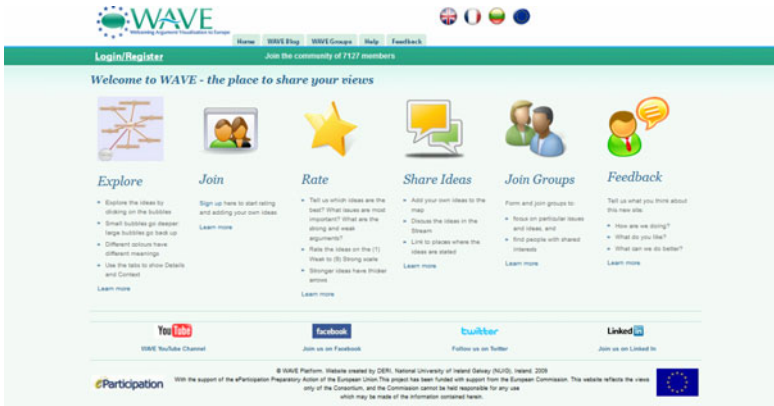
WAVE
Welcoming Argument Visualisation to Europe

Home | WAVE Blog | WAVE Groups | Help | Feedback

Login/Register

Join the community of 7127 members

Welcome to WAVE - the place to share your views

Explore

- Explore the ideas by clicking on the bubbles
- Small bubbles go deeper large bubbles go back up
- Different colours have different meanings
- Use the tabs to show Details and Context

Learn more

Join

Sign up here to start rating and adding your own ideas

Learn more

Rate

- Tell us which ideas are the best? What issues are most important? What are the strong and weak arguments?
- Rate the ideas on the (1) Weak to (5) Strong scale
- Stronger ideas have thicker arrows

Learn more

Share Ideas

- Add your own ideas to the map
- Discuss the ideas in the Stream
- Link to places where the ideas are stated

Learn more

Join Groups

Form and join groups to:

- focus on particular issues and ideas, and
- find people with shared interests

Learn more

Feedback

Tell us what you think about this new site.

- How are we doing?
- What do you like?
- What can we do better?

Learn more

YouTube
WAVE YouTube Channel

facebook
Join us on Facebook

twitter
Follow us on Twitter

LinkedIn
Join us on Linked In

eParticipation

© WAVE Platform. Website created by DERI, National University of Ireland Galway (NUIG), Ireland. 2009
With the support of the eParticipation Preparatory Action of the European Union.This project has been funded with support from the European Commission. This website reflects the views only of the Consortium, and the Commission cannot be held responsible for any use which may be made of the information contained herein.